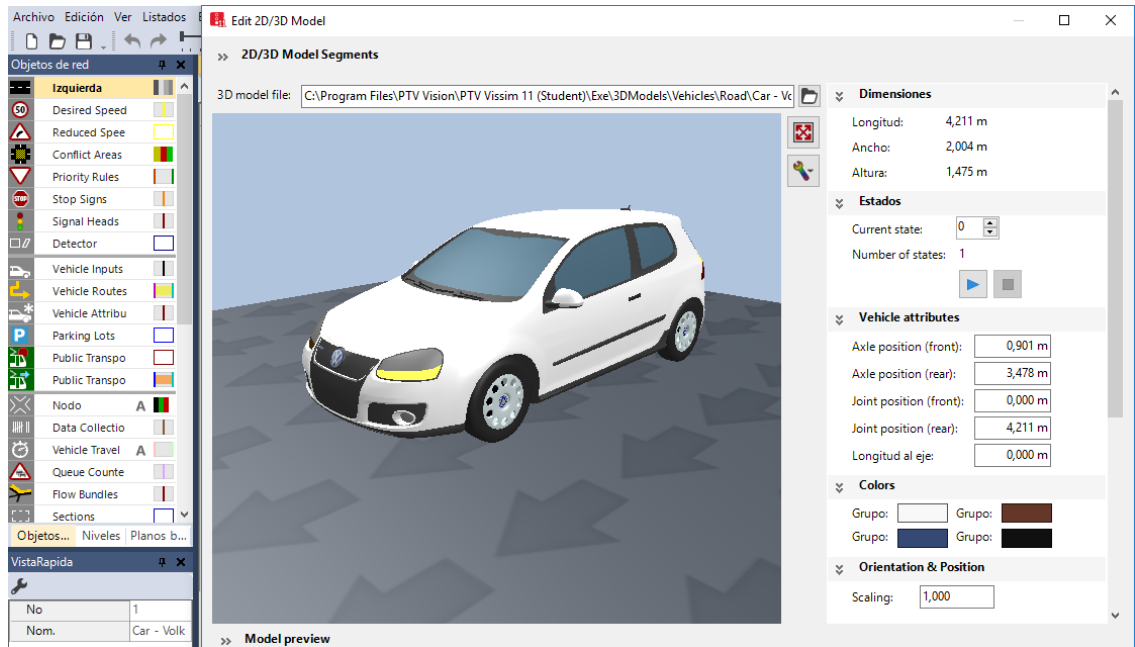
Archivo Edición Ver Listados

Objetos de red

Izquierda
Desired Speed
Reduced Spee
Conflict Areas
Priority Rules
Stop Signs
Signal Heads
Detector
Vehicle Inputs
Vehicle Routes
Vehicle Attribu
Parking Lots
Public Transpo
Public Transpo
Nodo A
Data Collectio
Vehicle Travel A
Queue Counte
Flow Bundles
Sections

Objetos... Niveles Planos b...

VistaRapida

| No | 1 |
|---|---|
| Nom. | Car - Volk |

Edit 2D/3D Model

2D/3D Model Segments

3D model file: C:\Program Files\PTV Vision\PTV Vissim 11 (Student)\Exe\3DModels\Vehicles\Road\Car - Vo

Dimensiones
Longitud: 4,211 m
Ancho: 2,004 m
Altura: 1,475 m

Estados
Current state: 0
Number of states: 1

Vehicle attributes
Axle position (front): 0,901 m
Axle position (rear): 3,478 m
Joint position (front): 0,000 m
Joint position (rear): 4,211 m
Longitud al eje: 0,000 m

Colors
Grupo: Grupo:
Grupo: Grupo:

Orientation & Position
Scaling: 1,000

Model preview